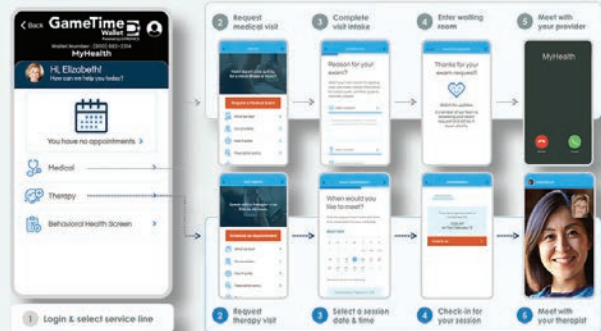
< Back GameTime Wallet

Wallet Number: (000) 000-0000
MyHealth

Hi, Elizabeth!
How can we help you today?

You have no appointments >

Medical >

Therapy >

Behavioral Health Screen >

1 Login & select service line

2 Request medical visit

3 Complete visit intake

Reason for your exam?

4 Enter waiting room

Thanks for your exam request!

5 Meet with your provider

MyHealth

2 Request therapy visit

3 Select a session date & time

When would you like to meet?

4 Check-in for your session

5 Meet with your therapist